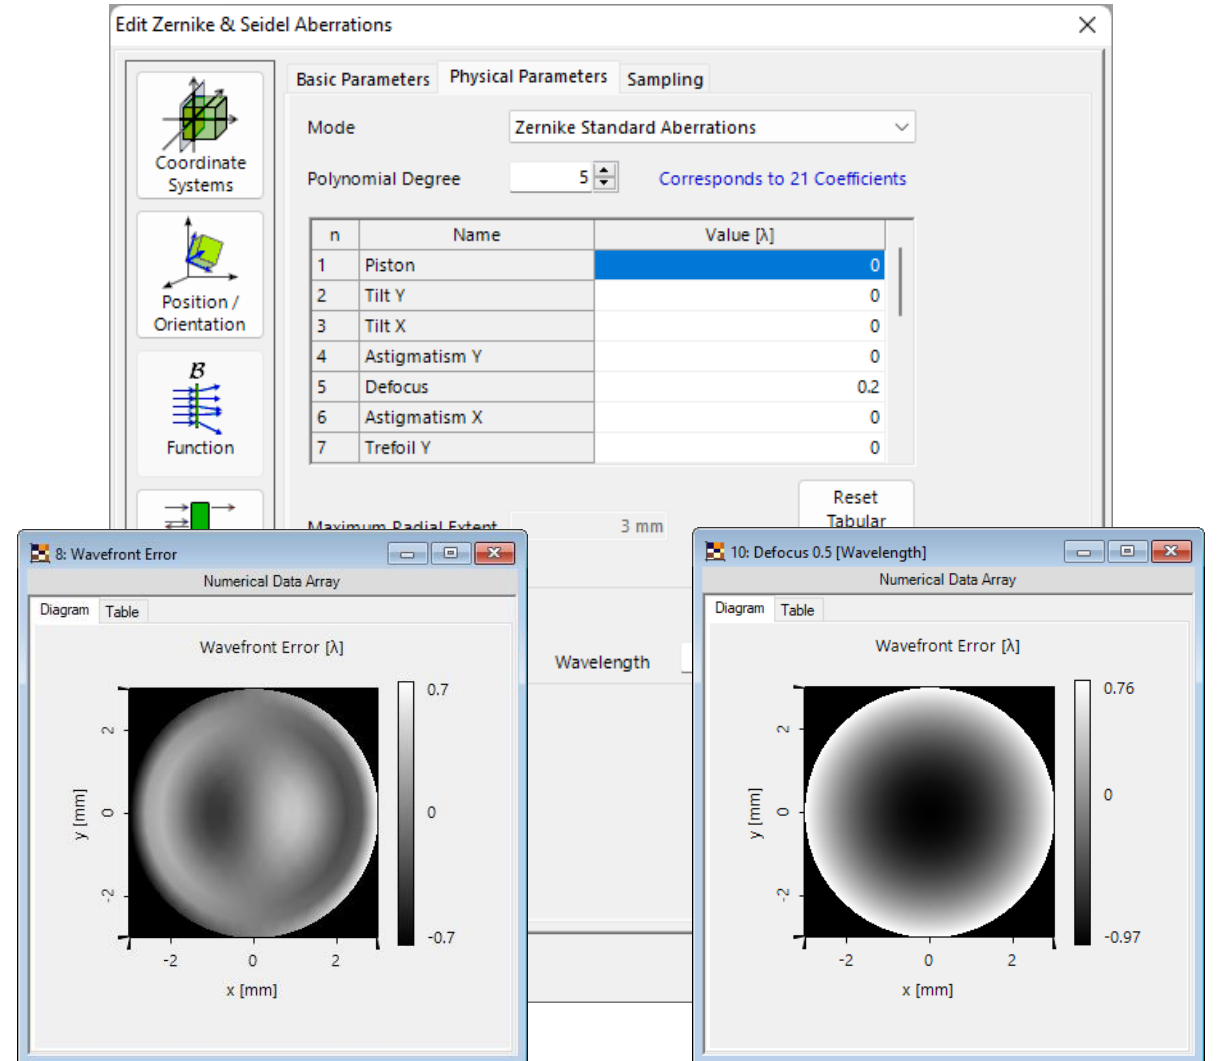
Edit Zernike & Seidel Aberrations

Coordinate Systems

Position / Orientation

$\mathcal{B}$

Function

Basic Parameters | Physical Parameters | Sampling

Mode | Zernike Standard Aberrations

Polynomial Degree | 5 | Corresponds to 21 Coefficients

| n | Name | Value [λ] |
|---|---|---|
| 1 | Piston | 0 |
| 2 | Tilt Y | 0 |
| 3 | Tilt X | 0 |
| 4 | Astigmatism Y | 0 |
| 5 | Defocus | 0.2 |
| 6 | Astigmatism X | 0 |
| 7 | Trefoil Y | 0 |

Maximum Radial Extent | 3 mm

Reset Tabular

Wavelength

8: Wavefront Error

Numerical Data Array

Diagram | Table

Wavefront Error [λ]

0.7
0
-0.7

y [mm]
2
0
-2

-2 0 2
x [mm]

10: Defocus 0.5 [Wavelength]

Numerical Data Array

Diagram | Table

Wavefront Error [λ]

0.76
0
-0.97

y [mm]
2
0
-2

-2 0 2
x [mm]